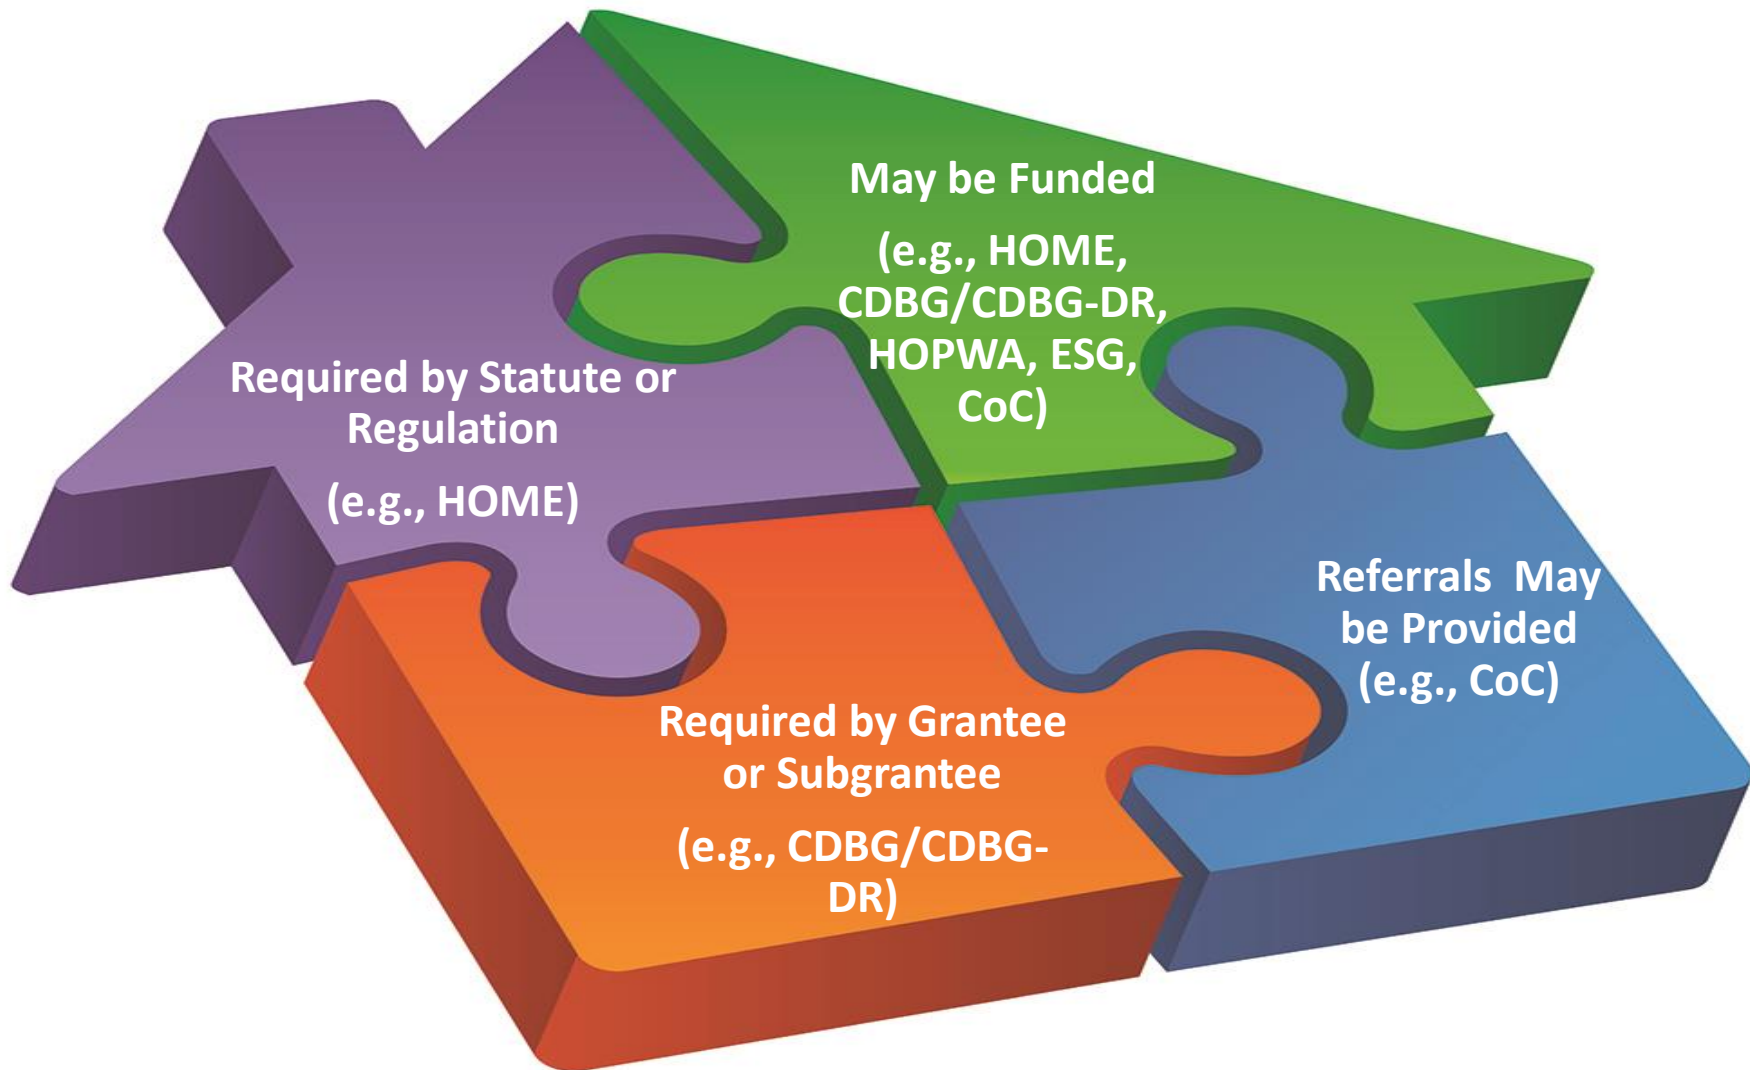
May be Funded

(e.g., HOME, CDBG/CDBG-DR, HOPWA, ESG, CoC)

Required by Statute or Regulation

(e.g., HOME)

Referrals May be Provided (e.g., CoC)

Required by Grantee or Subgrantee

(e.g., CDBG/CDBG-DR)